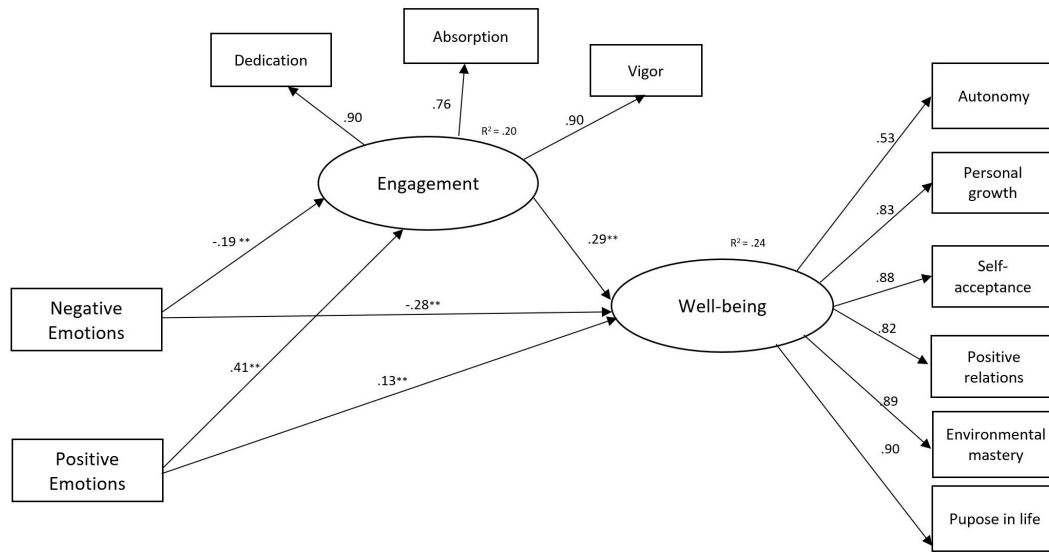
Absorption

Dedication

Vigor

.90

.76

$R^2 = .20$

.90

Engagement

Autonomy

.53

Personal growth

.83

-.19 **

.29**

$R^2 = .24$

Self-acceptance

.88

Negative Emotions

-.28**

Well-being

.82

Positive relations

.41**

.13**

.89

Environmental mastery

Positive Emotions

.90

Pupose in life